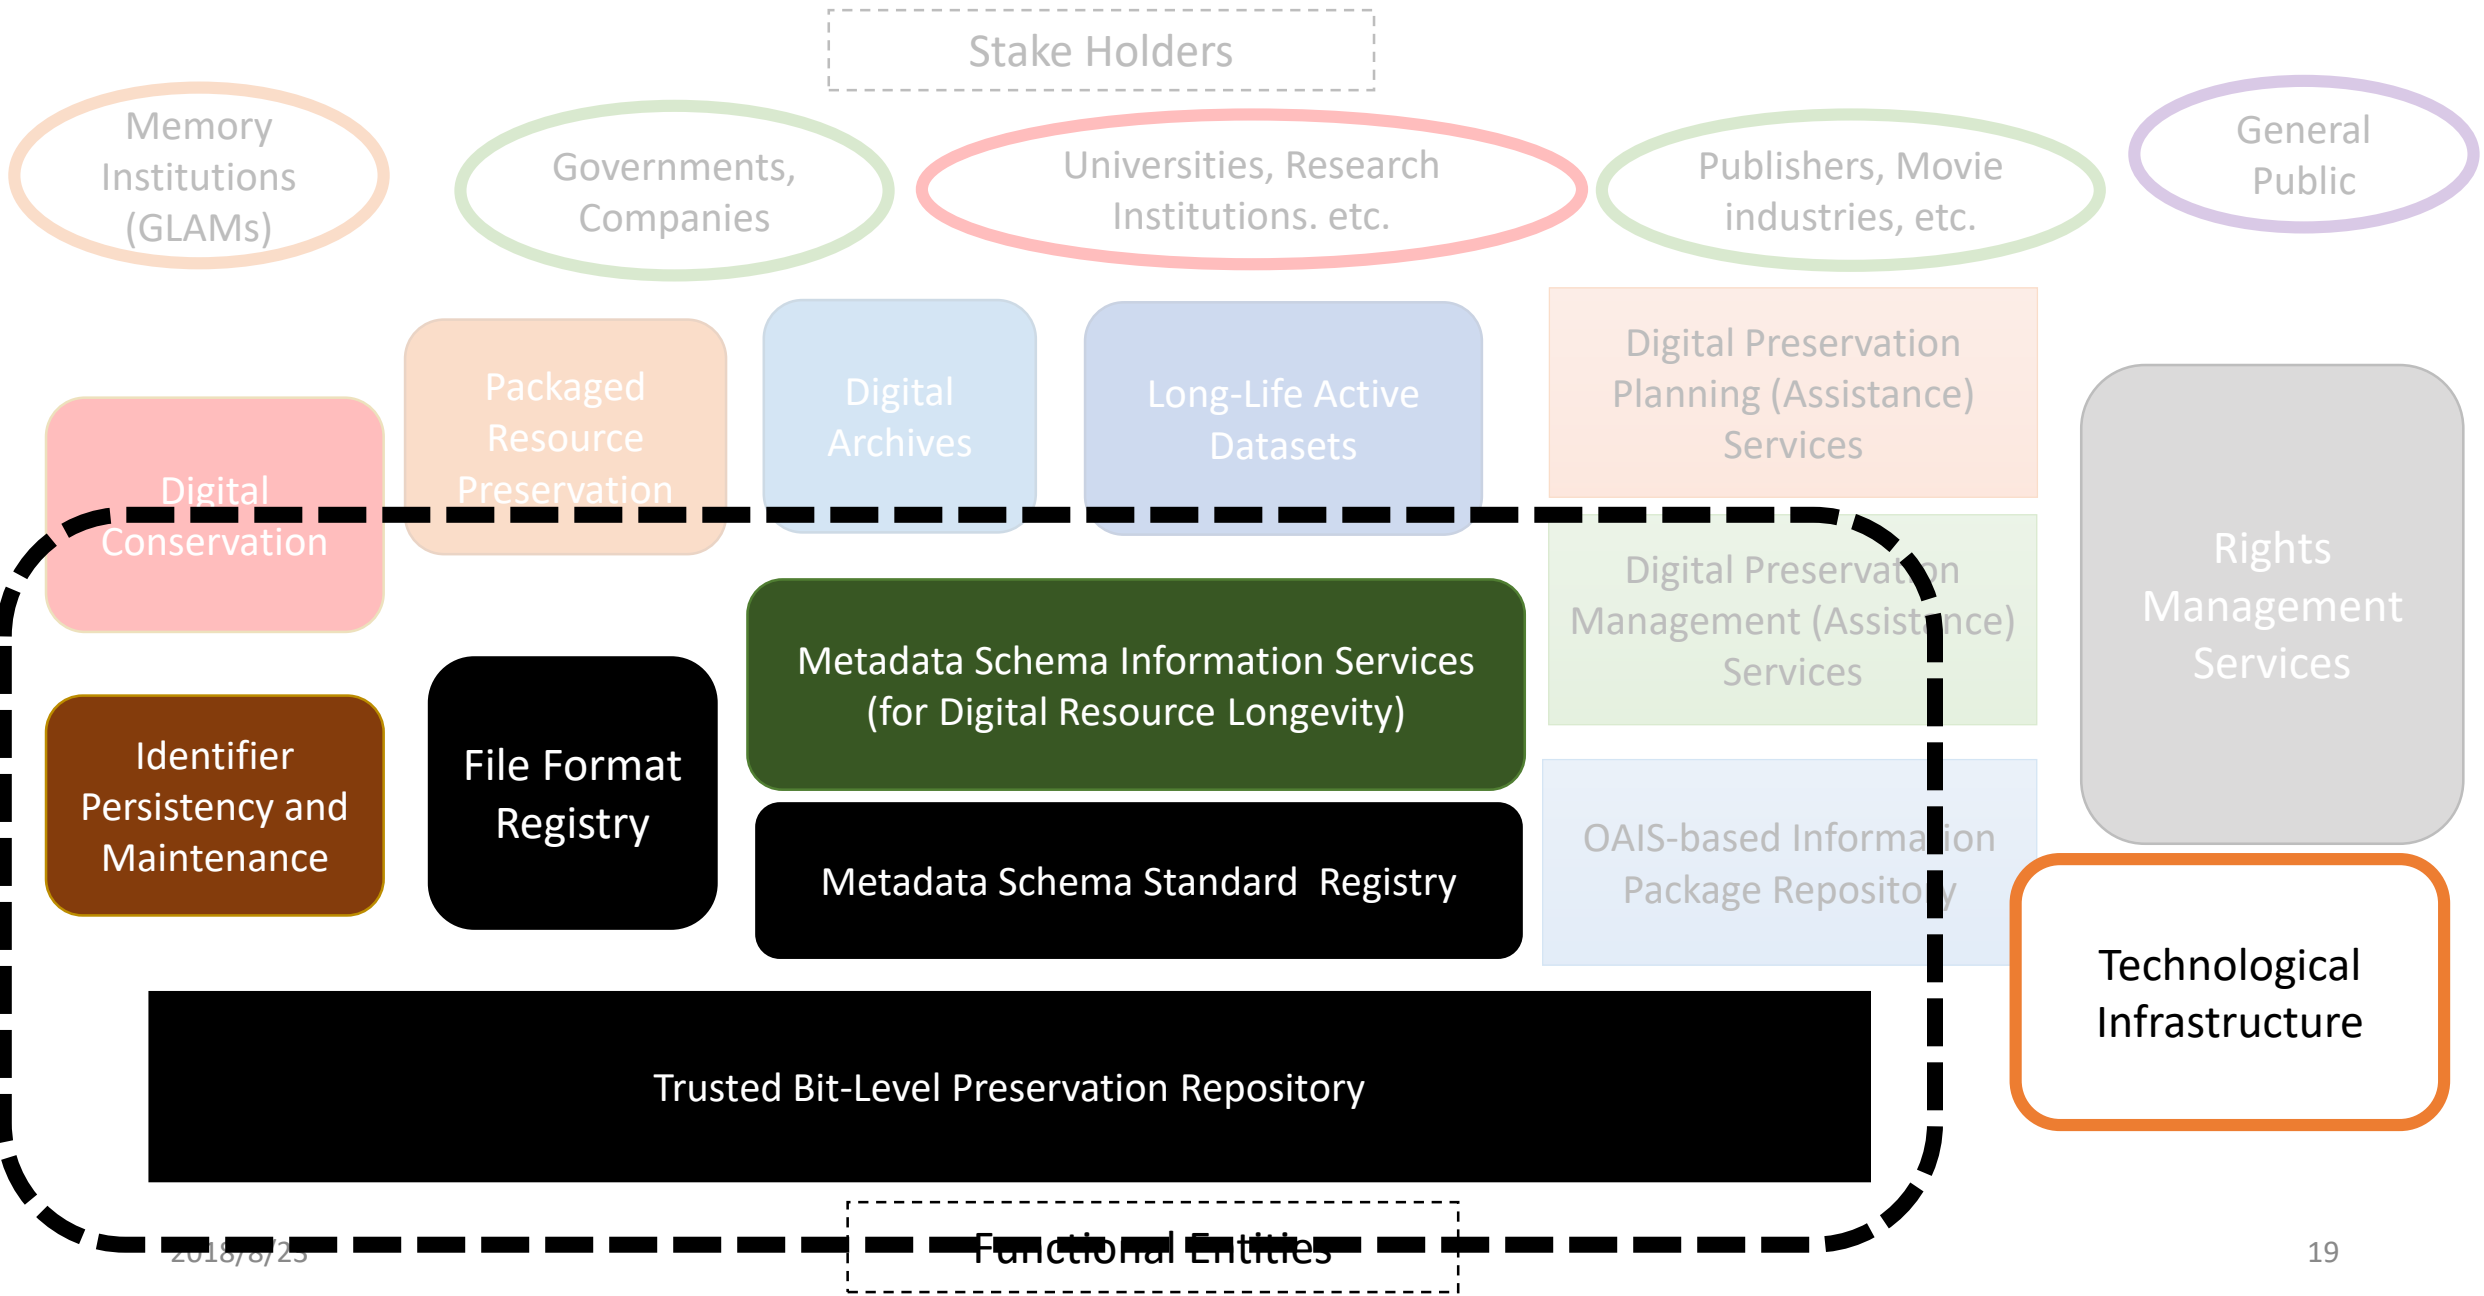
Stake Holders

Memory Institutions (GLAMs)

Governments, Companies

Universities, Research Institutions. etc.

Publishers, Movie industries, etc.

General Public

Digital Conservation

Packaged Resource Preservation

Digital Archives

Long-Life Active Datasets

Digital Preservation Planning (Assistance) Services

Digital Preservation Management (Assistance) Services

Rights Management Services

Metadata Schema Information Services (for Digital Resource Longevity)

Identifier Persistency and Maintenance

File Format Registry

Metadata Schema Standard Registry

OAIS-based Information Package Repository

Technological Infrastructure

Trusted Bit-Level Preservation Repository

2018/8/23

Functional Entities

19